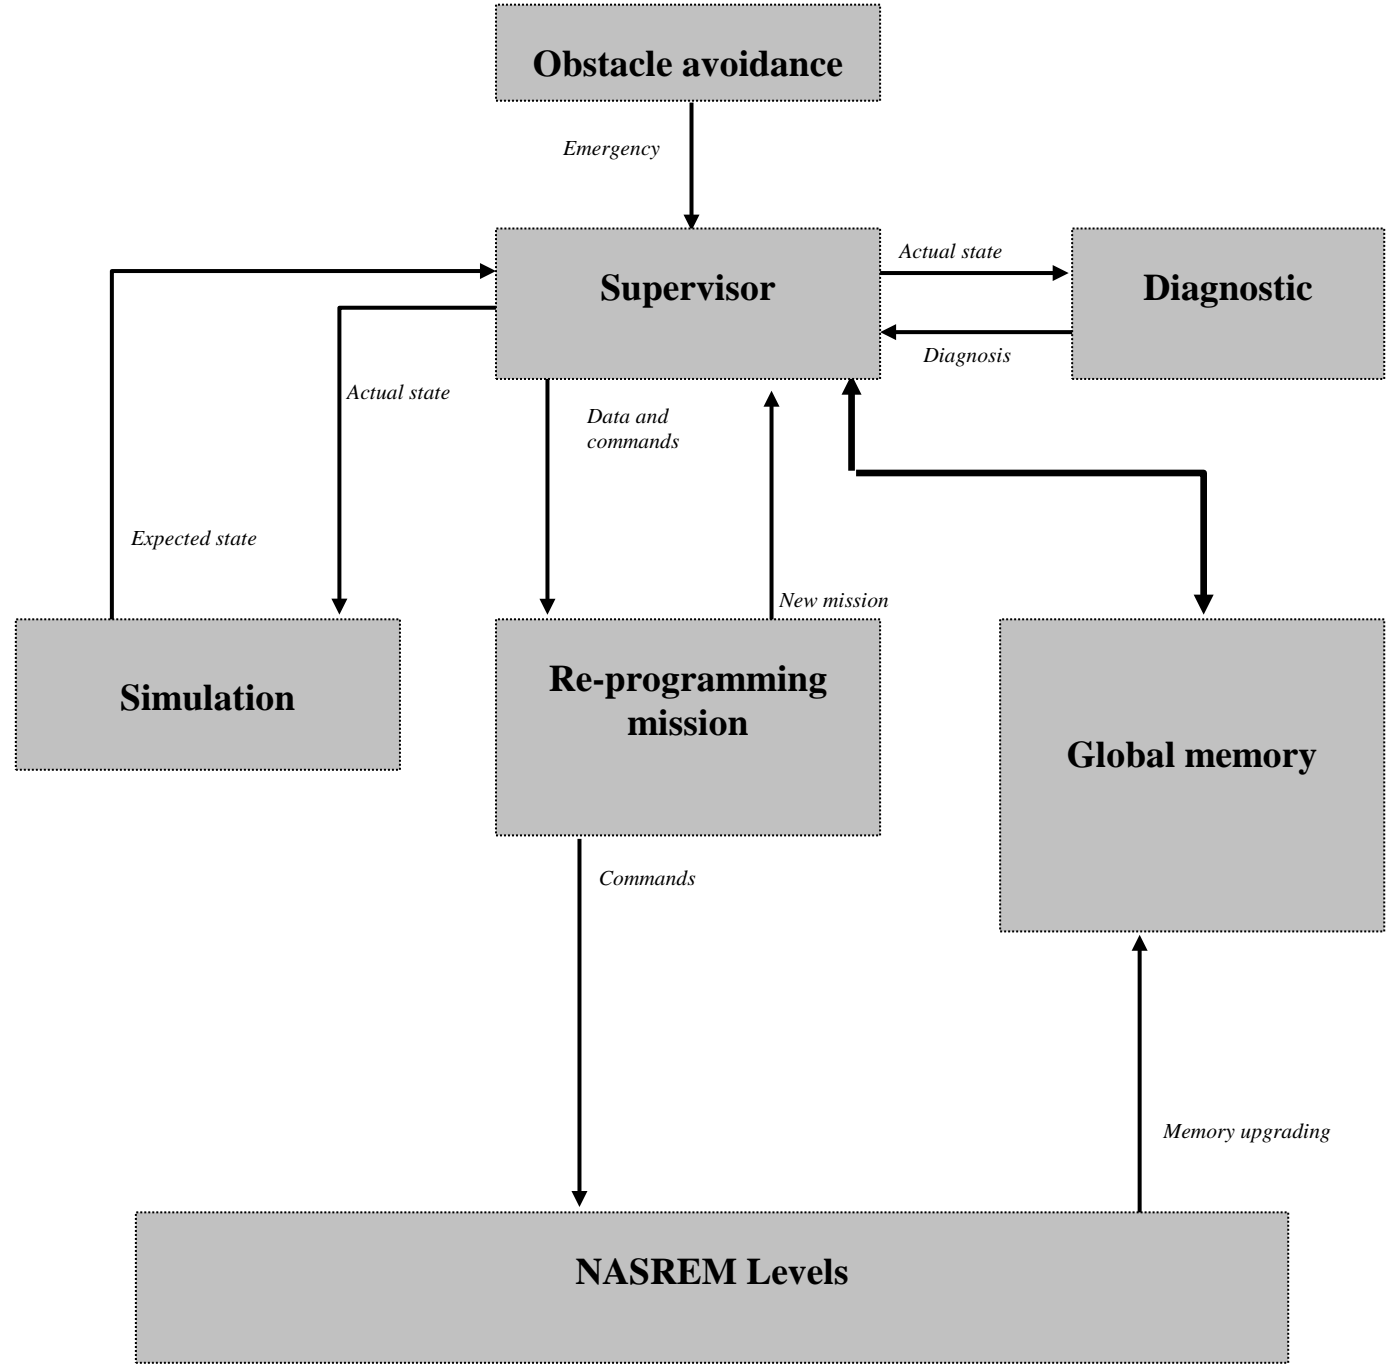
Obstacle avoidance

Emergency

Supervisor

Actual state

Diagnostic

Diagnosis

Actual state

Data and commands

Expected state

New mission

Simulation

Re-programming mission

Global memory

Commands

Memory upgrading

NASREM Levels